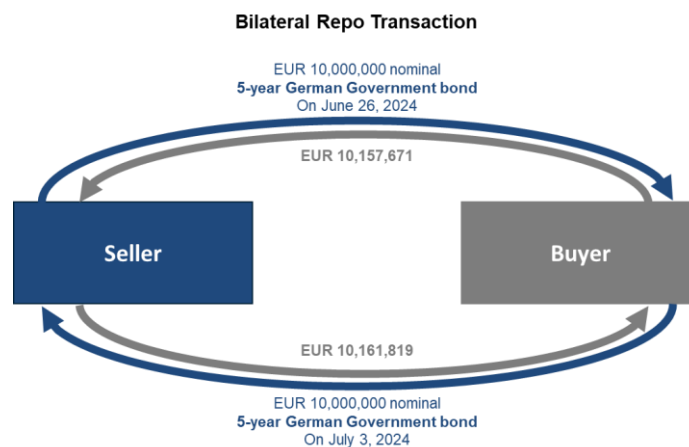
Bilateral Repo Transaction

EUR 10,000,000 nominal
5-year German Government bond
On June 26, 2024

EUR 10,157,671

Seller

Buyer

EUR 10,161,819

EUR 10,000,000 nominal
5-year German Government bond
On July 3, 2024